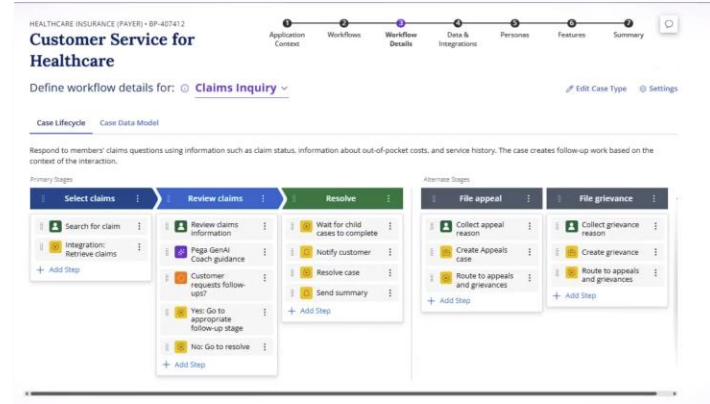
HEALTHCARE INSURANCE (PAYER) • BP-407412

Customer Service for Healthcare

Application Context | Workflows | Workflow Details | Data & Integrations | Personas | Features | Summary

Define workflow details for: Claims Inquiry

Edit Case Type | Settings

Case Lifecycle | Case Data Model

Respond to members' claims questions using information such as claim status, information about out-of-pocket costs, and service history. The case creates follow-up work based on the context of the interaction.

Primary Stages

Select claims
Search for claim
Integration: Retrieve claims
+ Add Step

Review claims
Review claims information
Pega GenAI Coach guidance
Customer requests follow-ups?
Yes: Go to appropriate follow-up stage
No: Go to resolve
+ Add Step

Resolve
Wait for child cases to complete
Notify customer
Resolve case
Send summary
+ Add Step

Alternate Stages

File appeal
Collect appeal reason
Create Appeals case
Route to appeals and grievances
+ Add Step

File grievance
Collect grievance reason
Create grievance
Route to appeals and grievances
+ Add Step